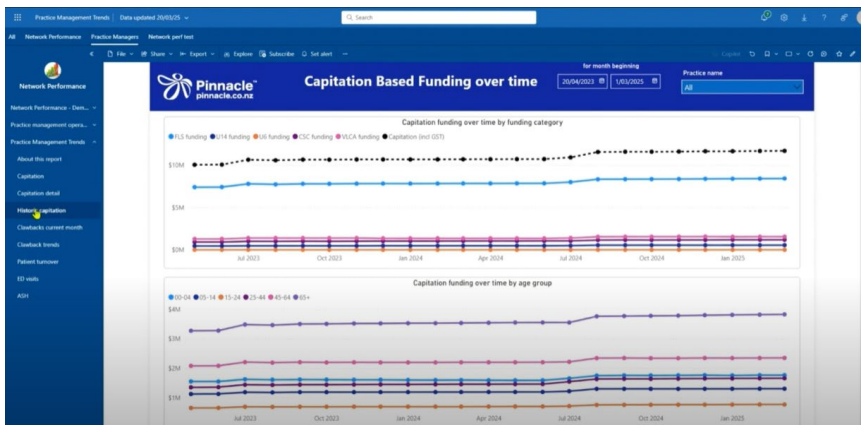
Practice Management Trends | Data updated 20/03/25

Search

All Network Performance Practice Managers Network perf test

File Share Export Explore Subscribe Set alert ...

Copilot

Network Performance

Network Performance - Dem...

Practice management opera...

Practice Management Trends

About this report

Capitation

Capitation detail

Historic capitation

Clawbacks current month

Clawback trends

Patient turnover

ED visits

ASH

Pinnacle™
pinnacle.co.nz

Capitation Based Funding over time

for month beginning

20/04/2023

1/03/2025

Practice name

All

Capitation funding over time by funding category

FLS funding U14 funding UII funding CSC funding VLCA funding Capitation (incl GST)

$10M

$5M

$0M

Jul 2023 Oct 2023 Jan 2024 Apr 2024 Jul 2024 Oct 2024 Jan 2025

Capitation funding over time by age group

00-04 05-14 15-24 25-44 45-64 65+

$4M

$3M

$2M

$1M

Jul 2023 Oct 2023 Jan 2024 Apr 2024 Jul 2024 Oct 2024 Jan 2025